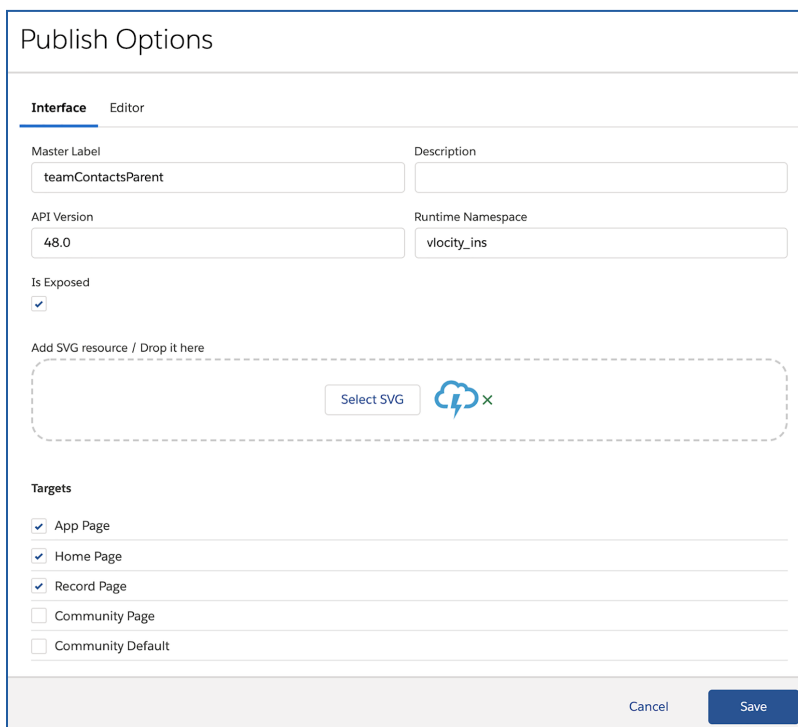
Publish Options

Interface Editor

Master Label
teamContactsParent

Description

API Version
48.0

Runtime Namespace
vlocity_ins

Is Exposed

Add SVG resource / Drop it here

Select SVG

Targets

App Page

Home Page

Record Page

Community Page

Community Default

Cancel Save